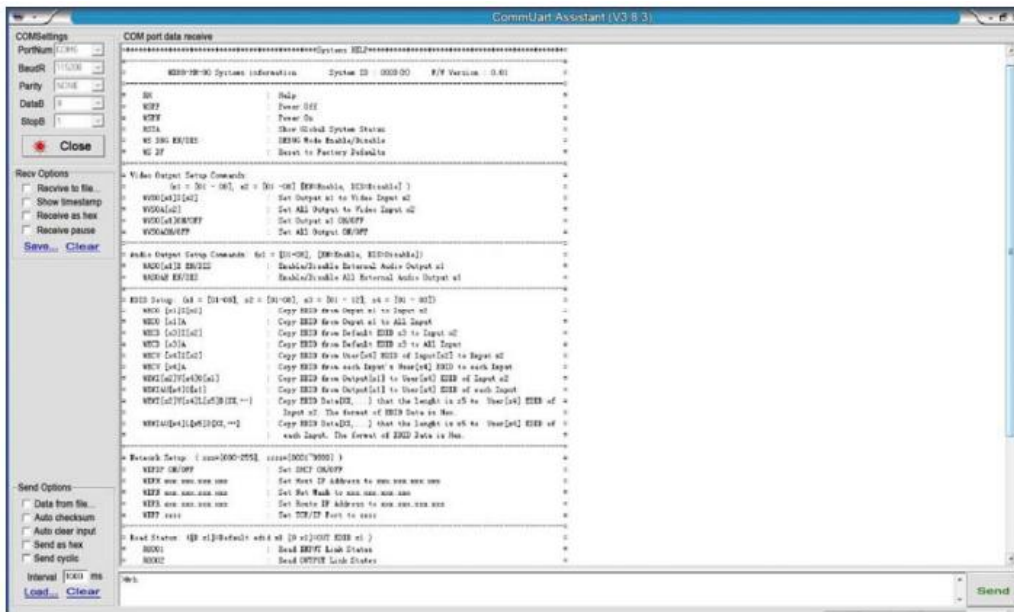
CommUart Assistant (V3.8.3)

COMSettings
PortNum COM6
BaudR 115200
Parity NONE
DataB 8
StopB 1
Close

Recv Options
Recvive to file...
Show timestamp
Receive as hex
Receive pause
Save... Clear

COM port data receive

****************************System HELP****************************

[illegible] System information System ID : 0000:00 F/W Version : 0.01

HR : Help
WCFF : Power Off
WCFN : Power On
RSTA : Show Global System Status
WS DBG EN/DIS : DEBUG Mode Enable/Disable
WS DF : Reset to Factory Defaults

Video Output Setup Commands:
(x1 = [01 - 08], x2 = [01 -08] [EN=Enable, DIS=Disable] )
WVSO[x1]I[x2] : Set Output x1 to Video Input x2
WVSOA[x2] : Set All Output to Video Input x2
WVSO[x1]ON/OFF : Set Output x1 ON/OFF
WVSOAON/OFF : Set All Output ON/OFF

Audio Output Setup Commands (x1 = [01-08], [EN=Enable, DIS=Disable])
WADO[x1]E EN/DIS : Enable/Disable External Audio Output x1
WADOAE EN/DIS : Enable/Disable All External Audio Output x1

EDID Setup (x1 = [01-08], x2 = [01-08], x3 = [01 - 12], x4 = [01 - 03])
WECO [x1]I[x2] : Copy EDID from Ouput x1 to Input x2
WECO [x1]IA : Copy EDID from Ouput x1 to All Input
WECS [x3]I[x2] : Copy EDID from Default EDID x3 to Input x2
WECS [x3]A : Copy EDID from Default EDID x3 to All Input
WECU [x4]I[x2] : Copy EDID from User[x4] EDID of Input[x2] to Input x2
WECU [x4]A : Copy EDID from each Input's User[x4] EDID to each Input
WEWI[x2]U[x4]O[x1] : Copy EDID from Output[x1] to User[x4] EDID of Input x2
WEWIAU[x4]O[x1] : Copy EDID from Output[x1] to User[x4] EDID of each Input
WEWI[x2]U[x4]L[x5]D[XX,...] : Copy EDID Data[XX, ...] that the Lenght is x5 to User[x4] EDID of Input x2. The format of EDID Data is Hex.
WEWIAU[x4]L[x5]D[XX,...] : Copy EDID Data[XX, ...] that the Lenght is x5 to User[x4] EDID of each Input. The format of EDID Data is Hex.

Network Setup ( xxx=[000-255], xxxx=[0001-9999] )
WEIP ON/OFF : Set DHCP ON/OFF
WEPH xxx.xxx.xxx.xxx : Set Host IP Address to xxx.xxx.xxx.xxx
WEPM xxx.xxx.xxx.xxx : Set Net Mask to xxx.xxx.xxx.xxx
WEPG xxx.xxx.xxx.xxx : Set Route IP Address to xxx.xxx.xxx.xxx
WEPT xxxx : Set TCP/IP Port to xxxx

Read Status (ID x1[0=default] add x2 [0 x1]=OUT EDID x1 )
RSDO1 : Read INPUT Link Status
RSDO2 : Read OUTPUT Link Status

Send Options
Data from file...
Auto checksum
Auto clear input
Send as hex
Send cyclic
Interval 1000 ms
Load... Clear

HR
Send